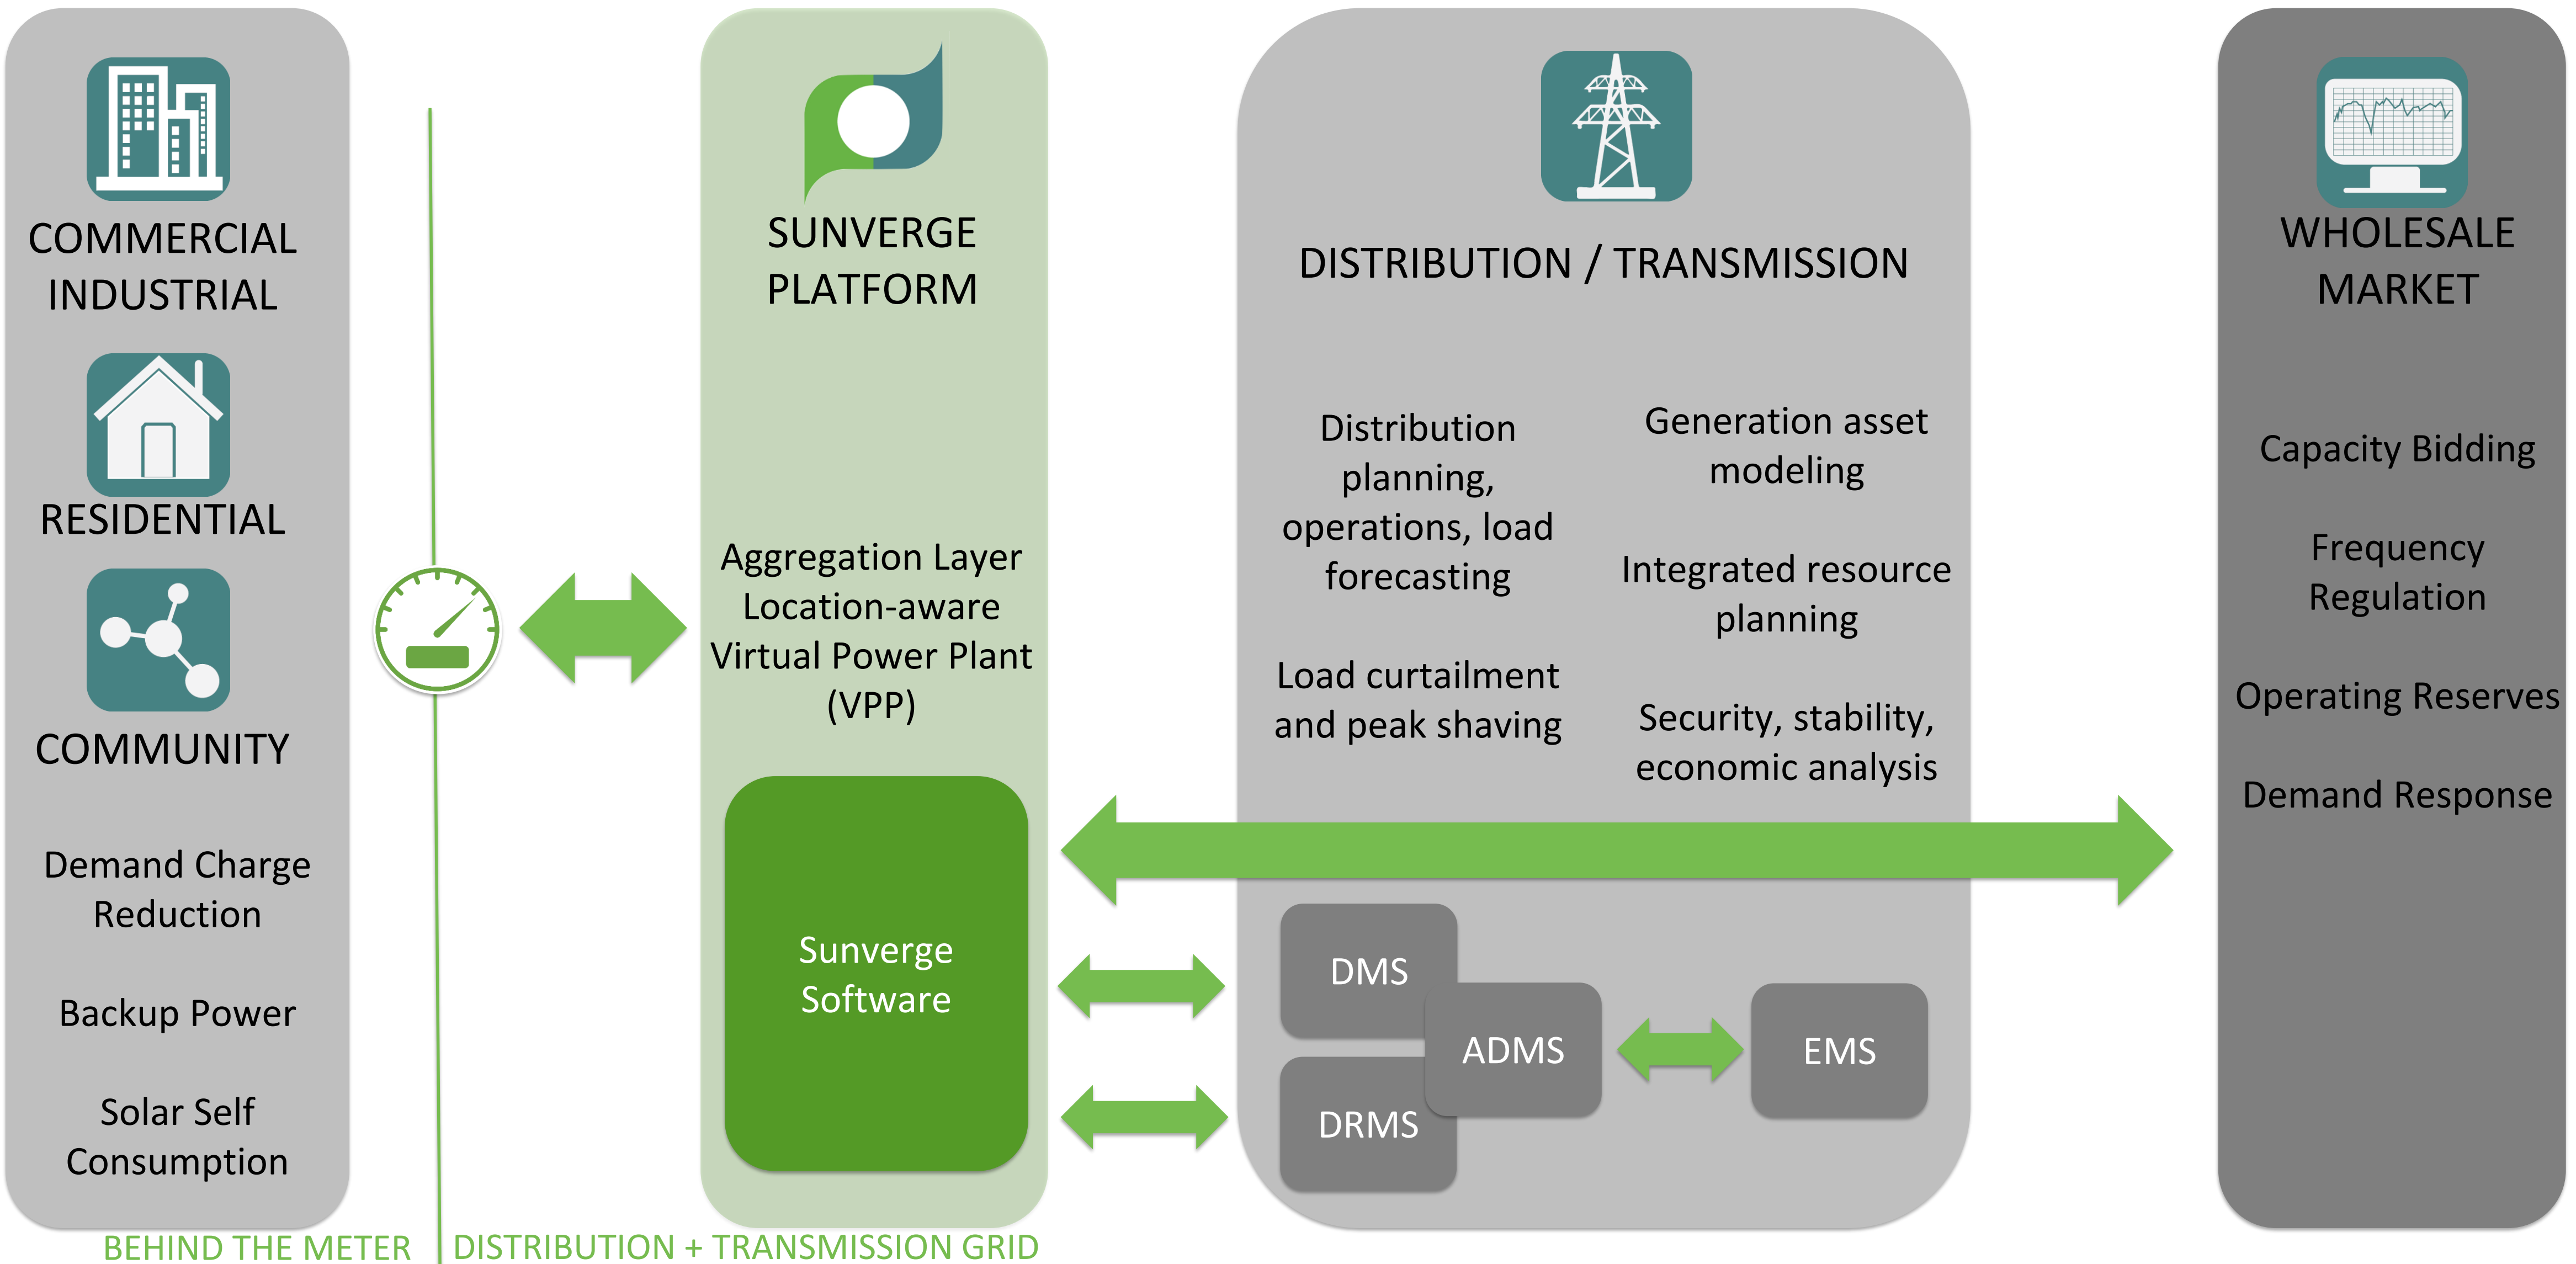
COMMERCIAL INDUSTRIAL

RESIDENTIAL

COMMUNITY

Demand Charge Reduction

Backup Power

Solar Self Consumption

SUNVERGE PLATFORM

Aggregation Layer Location-aware Virtual Power Plant (VPP)

Sunverge Software

DISTRIBUTION / TRANSMISSION

Distribution planning, operations, load forecasting

Load curtailment and peak shaving

Generation asset modeling

Integrated resource planning

Security, stability, economic analysis

DMS

ADMS

DRMS

EMS

WHOLESALE MARKET

Capacity Bidding

Frequency Regulation

Operating Reserves

Demand Response

BEHIND THE METER

DISTRIBUTION + TRANSMISSION GRID